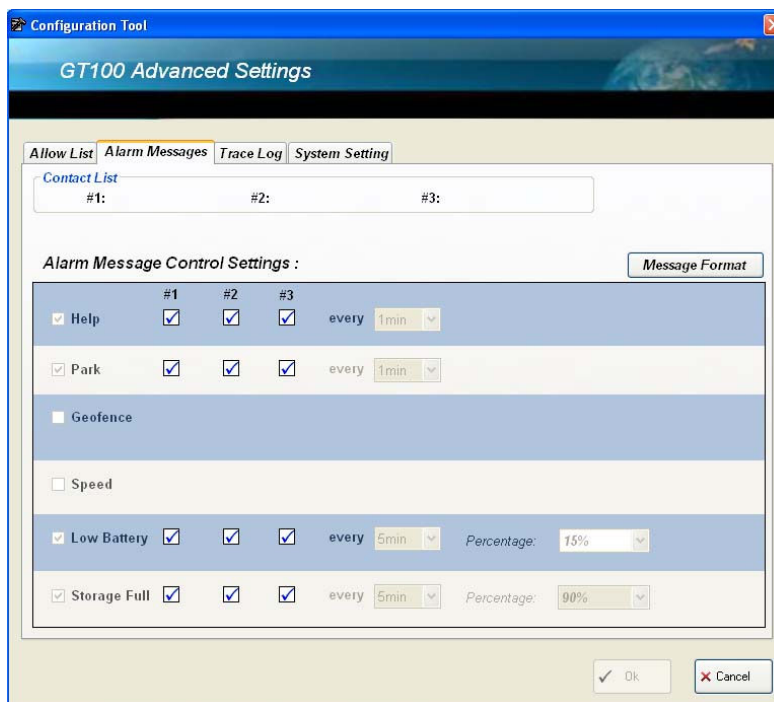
Configuration Tool

GT100 Advanced Settings

Allow List | Alarm Messages | Trace Log | System Setting

Contact List
#1: #2: #3:

Alarm Message Control Settings :

Message Format

| | #1 | #2 | #3 | | | | |
|---|---|---|---|---|---|---|---|
| Help | ☑ | ☑ | ☑ | every | 1min | | |
| Park | ☑ | ☑ | ☑ | every | 1min | | |
| Geofence | | | | | | | |
| Speed | | | | | | | |
| Low Battery | ☑ | ☑ | ☑ | every | 5min | Percentage: | 15% |
| Storage Full | ☑ | ☑ | ☑ | every | 5min | Percentage: | 90% |

Ok

Cancel